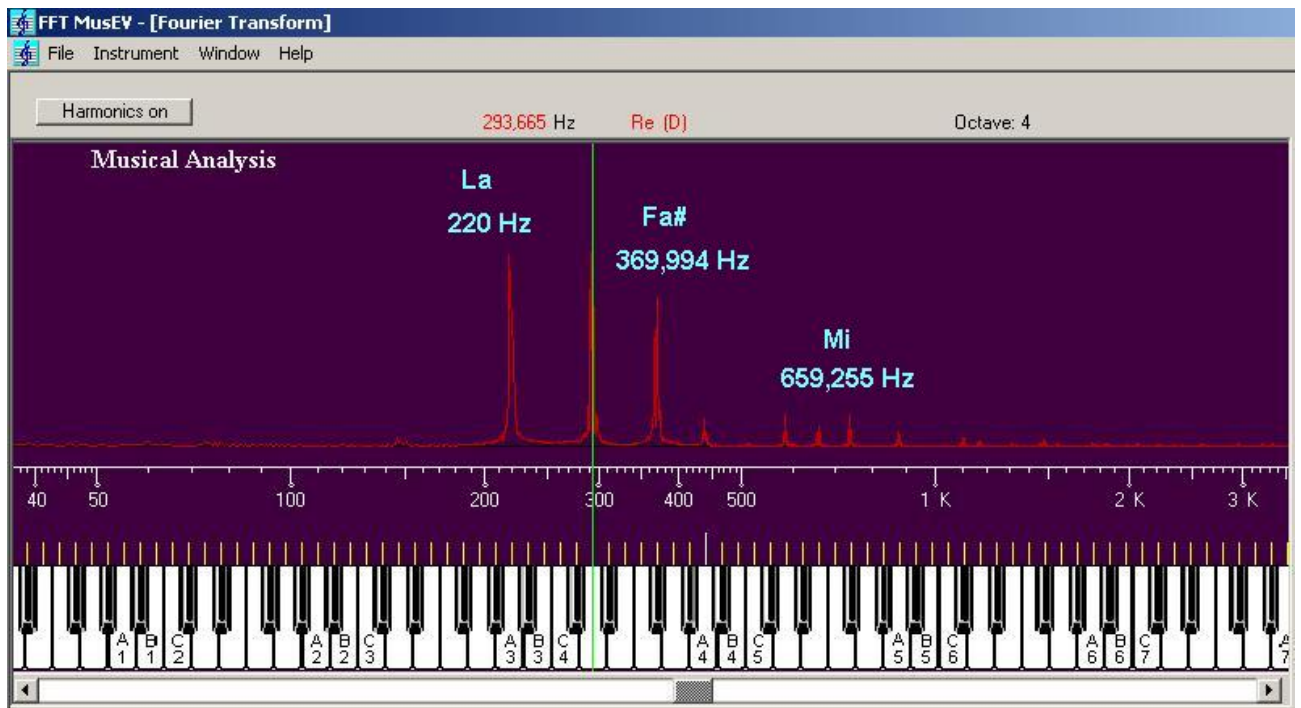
FFT MusEV - [Fourier Transform]

File Instrument Window Help

Harmonics on

293,665 Hz Re (D) Octave: 4

Musical Analysis

La
220 Hz

Fa#
369,994 Hz

Mi
659,255 Hz

40 50 100 200 300 400 500 1 K 2 K 3 K

A 1 B 1 C 2 A 2 B 2 C 3 A 3 B 3 C 4 A 4 B 4 C 5 A 5 B 5 C 6 A 6 B 6 C 7 A 7